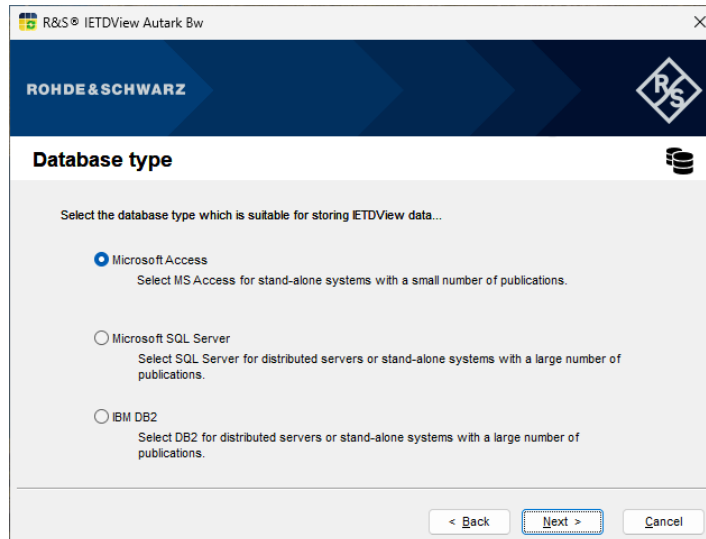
R&S® IETDView Autark Bw

×

ROHDE&SCHWARZ

R&S

Database type

Select the database type which is suitable for storing IETDView data...

Microsoft Access

Select MS Access for stand-alone systems with a small number of publications.

Microsoft SQL Server

Select SQL Server for distributed servers or stand-alone systems with a large number of publications.

IBM DB2

Select DB2 for distributed servers or stand-alone systems with a large number of publications.

< Back

Next >

Cancel